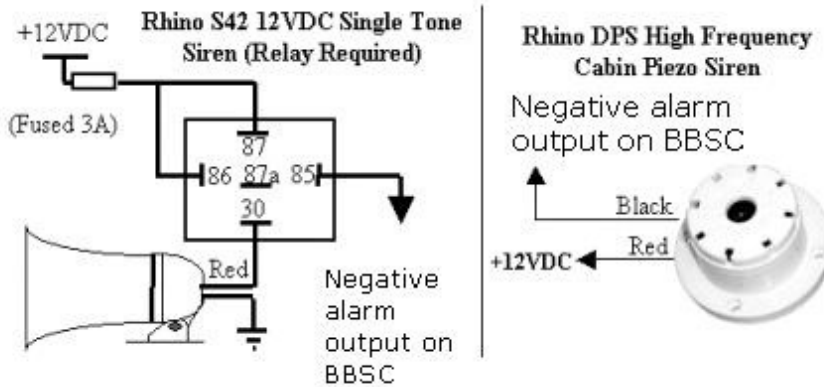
+12VDC

Rhino S42 12VDC Single Tone Siren (Relay Required)

(Fused 3A)

87

86 87a 85

30

Red

Negative alarm output on BBSC

Rhino DPS High Frequency Cabin Piezo Siren

Negative alarm output on BBSC

Black

Red

+12VDC